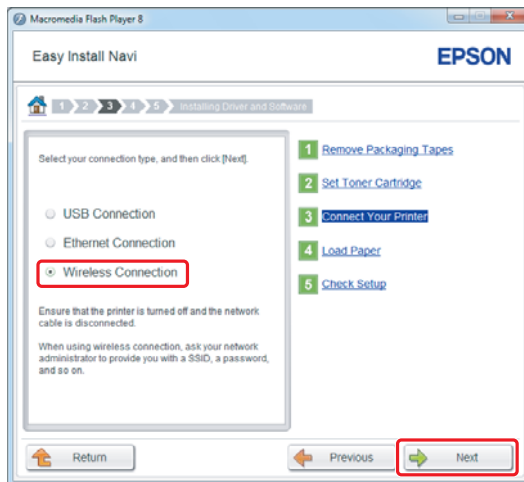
Macromedia Flash Player 8

Easy Install Navi

EPSON

1 2 3 4 5 Installing Driver and Software

Select your connection type, and then click [Next].

USB Connection

Ethernet Connection

Wireless Connection

Ensure that the printer is turned off and the network cable is disconnected.

When using wireless connection, ask your network administrator to provide you with a SSID, a password, and so on.

1 Remove Packaging Tapes

2 Set Toner Cartridge

3 Connect Your Printer

4 Load Paper

5 Check Setup

Return

Previous

Next